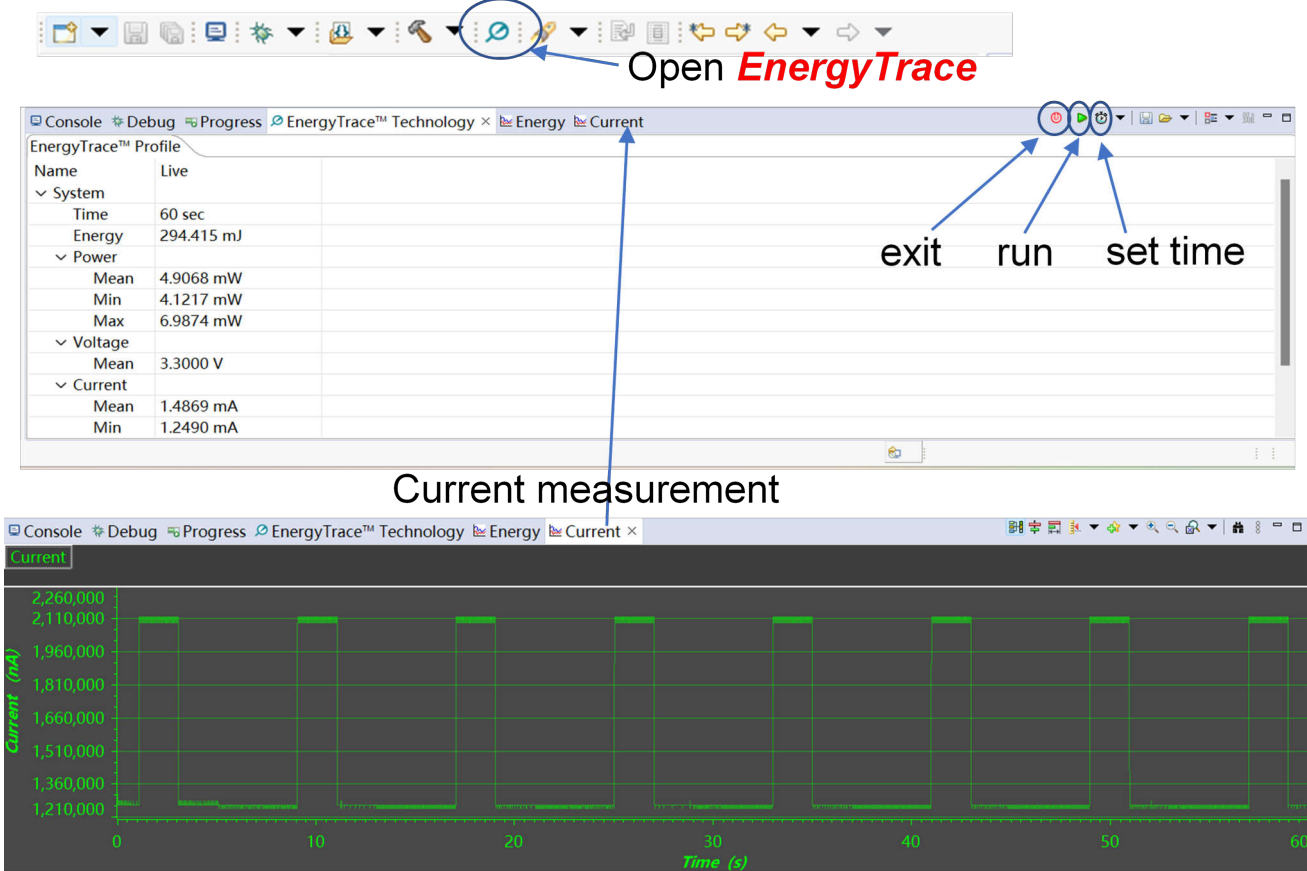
Open EnergyTrace

Console Debug Progress EnergyTrace™ Technology × Energy Current

EnergyTrace™ Profile

| Name | Live |
|---|---|
| System | |
| Time | 60 sec |
| Energy | 294.415 mJ |
| Power | |
| Mean | 4.9068 mW |
| Min | 4.1217 mW |
| Max | 6.9874 mW |
| Voltage | |
| Mean | 3.3000 V |
| Current | |
| Mean | 1.4869 mA |
| Min | 1.2490 mA |

exit run set time

Current measurement

Console Debug Progress EnergyTrace™ Technology Energy Current ×

Current

2,260,000
2,110,000
1,960,000
1,810,000
1,660,000
1,510,000
1,360,000
1,210,000

Current (nA)

0 10 20 30 40 50 60

Time (s)